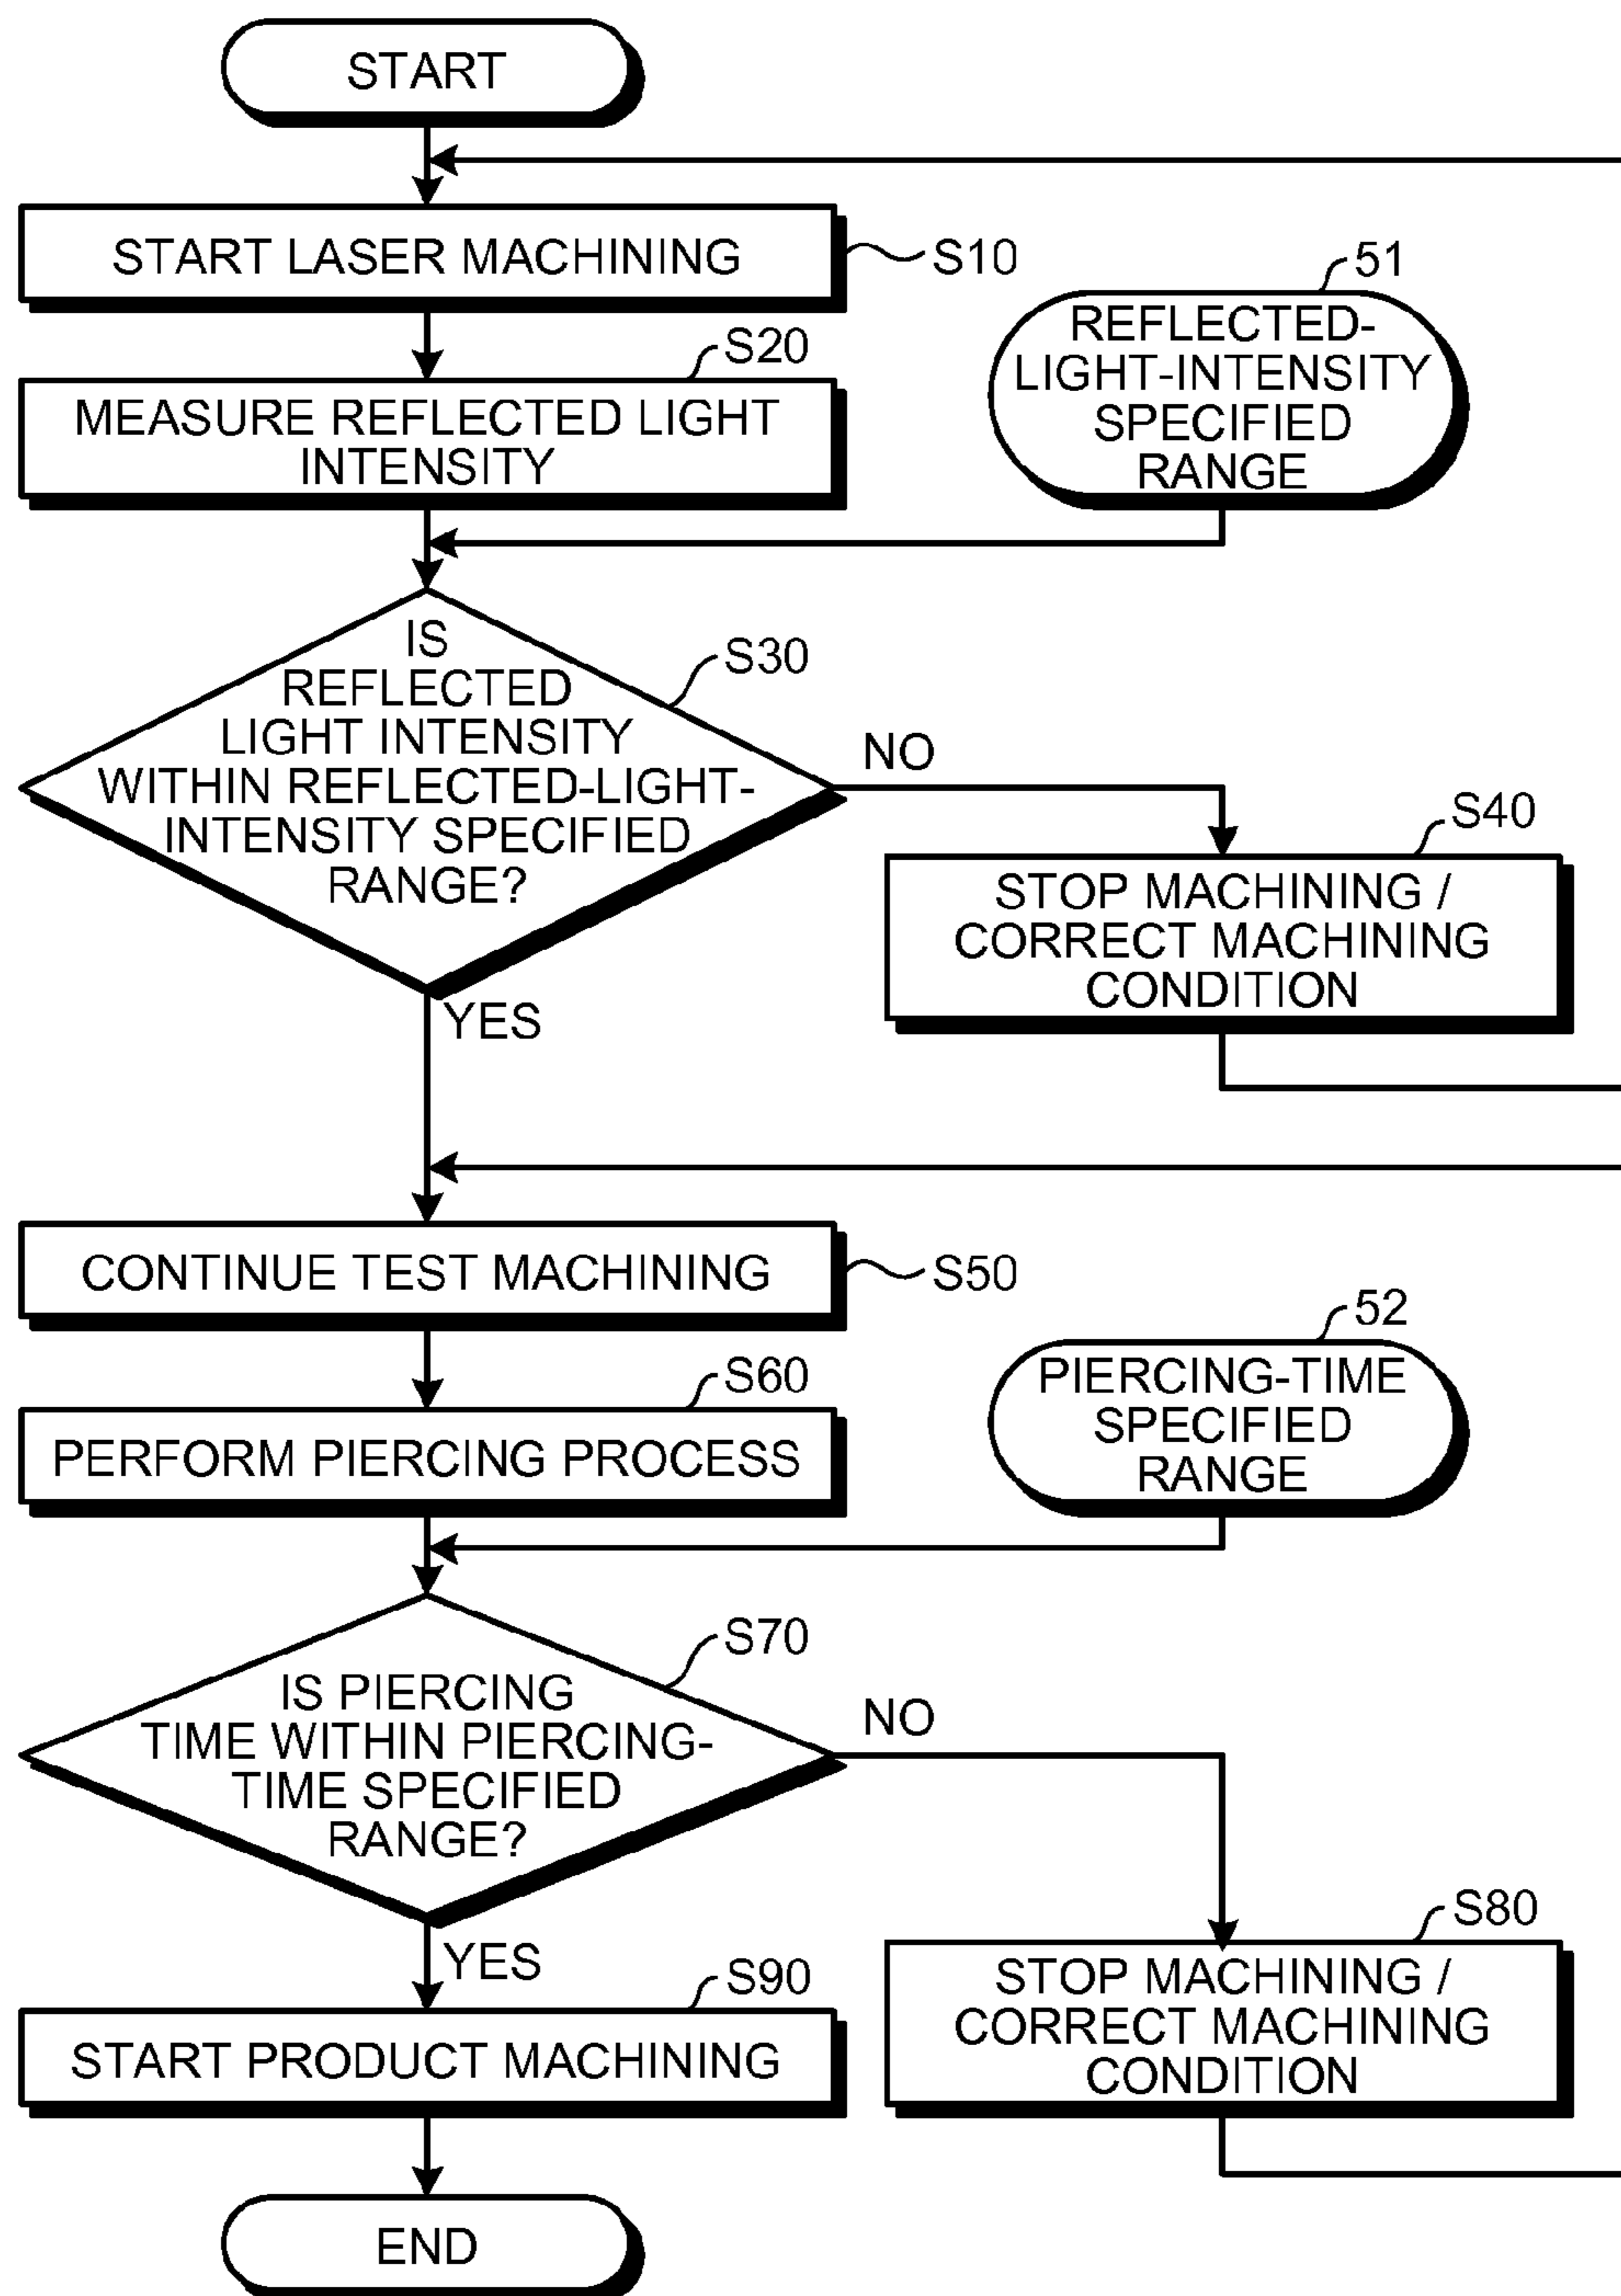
START

START LASER MACHINING
S10

51
REFLECTED-LIGHT-INTENSITY SPECIFIED RANGE

S20
MEASURE REFLECTED LIGHT INTENSITY

S30
IS REFLECTED LIGHT INTENSITY WITHIN REFLECTED-LIGHT-INTENSITY SPECIFIED RANGE?

NO

S40
STOP MACHINING / CORRECT MACHINING CONDITION

YES

CONTINUE TEST MACHINING
S50

52
PIERCING-TIME SPECIFIED RANGE

S60
PERFORM PIERCING PROCESS

S70
IS PIERCING TIME WITHIN PIERCING-TIME SPECIFIED RANGE?

NO

S80
STOP MACHINING / CORRECT MACHINING CONDITION

YES

S90
START PRODUCT MACHINING

END